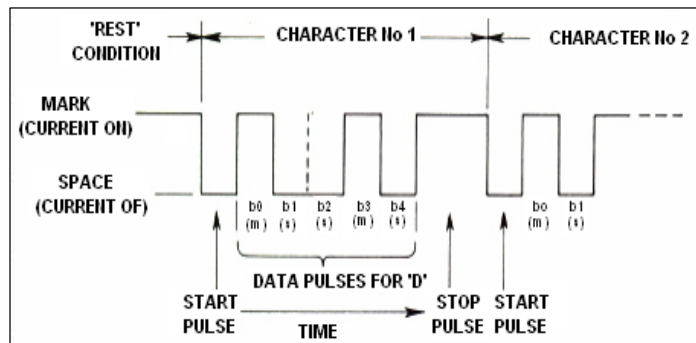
'REST' CONDITION

CHARACTER No 1

CHARACTER No 2

MARK (CURRENT ON)

SPACE (CURRENT OF)

b0 (m)

b1 (s)

b2 (s)

b3 (m)

b4 (s)

bo (m)

b1 (s)

DATA PULSES FOR 'D'

START PULSE

TIME

STOP PULSE

START PULSE